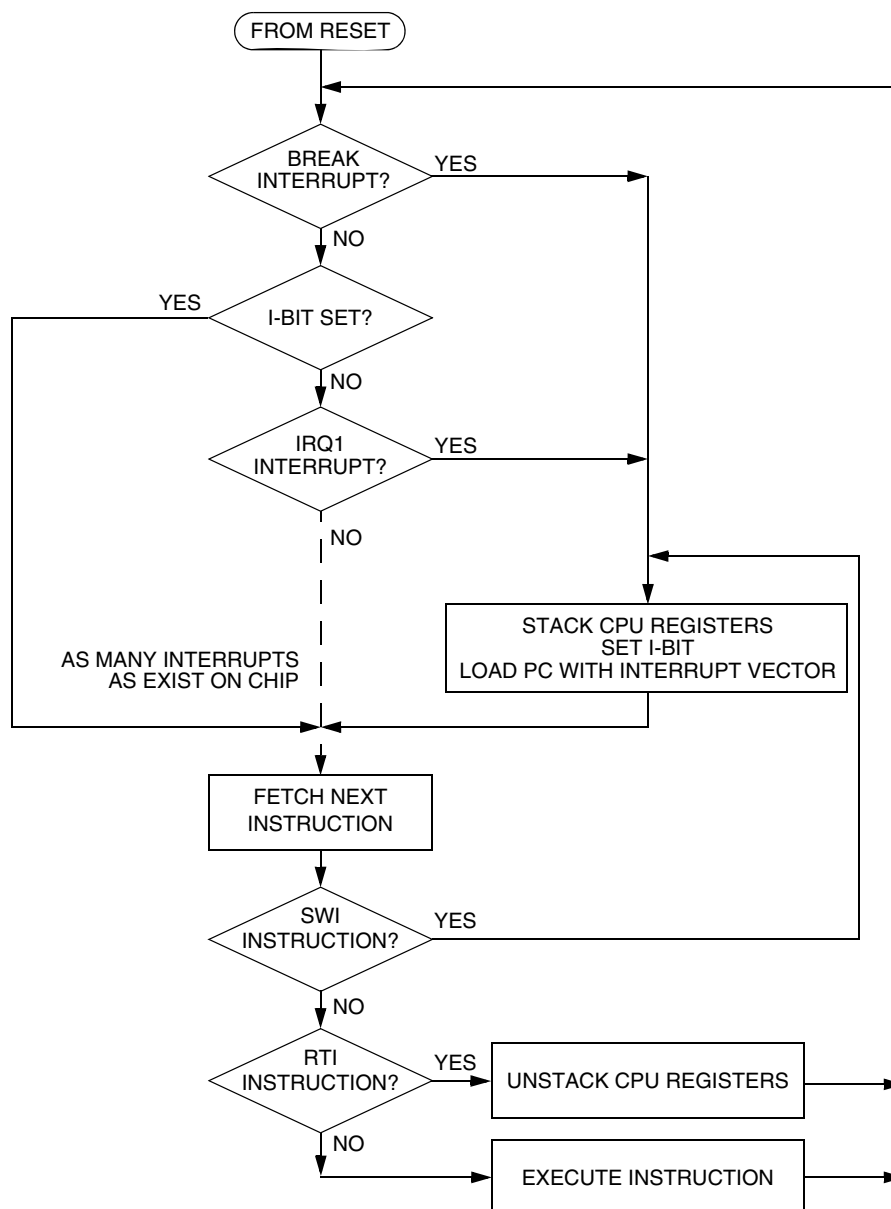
FROM RESET

BREAK INTERRUPT?

YES

NO

YES

I-BIT SET?

NO

IRQ1 INTERRUPT?

YES

NO

STACK CPU REGISTERS
SET I-BIT
LOAD PC WITH INTERRUPT VECTOR

AS MANY INTERRUPTS AS EXIST ON CHIP

FETCH NEXT INSTRUCTION

SWI INSTRUCTION?

YES

NO

RTI INSTRUCTION?

YES

UNSTACK CPU REGISTERS

NO

EXECUTE INSTRUCTION